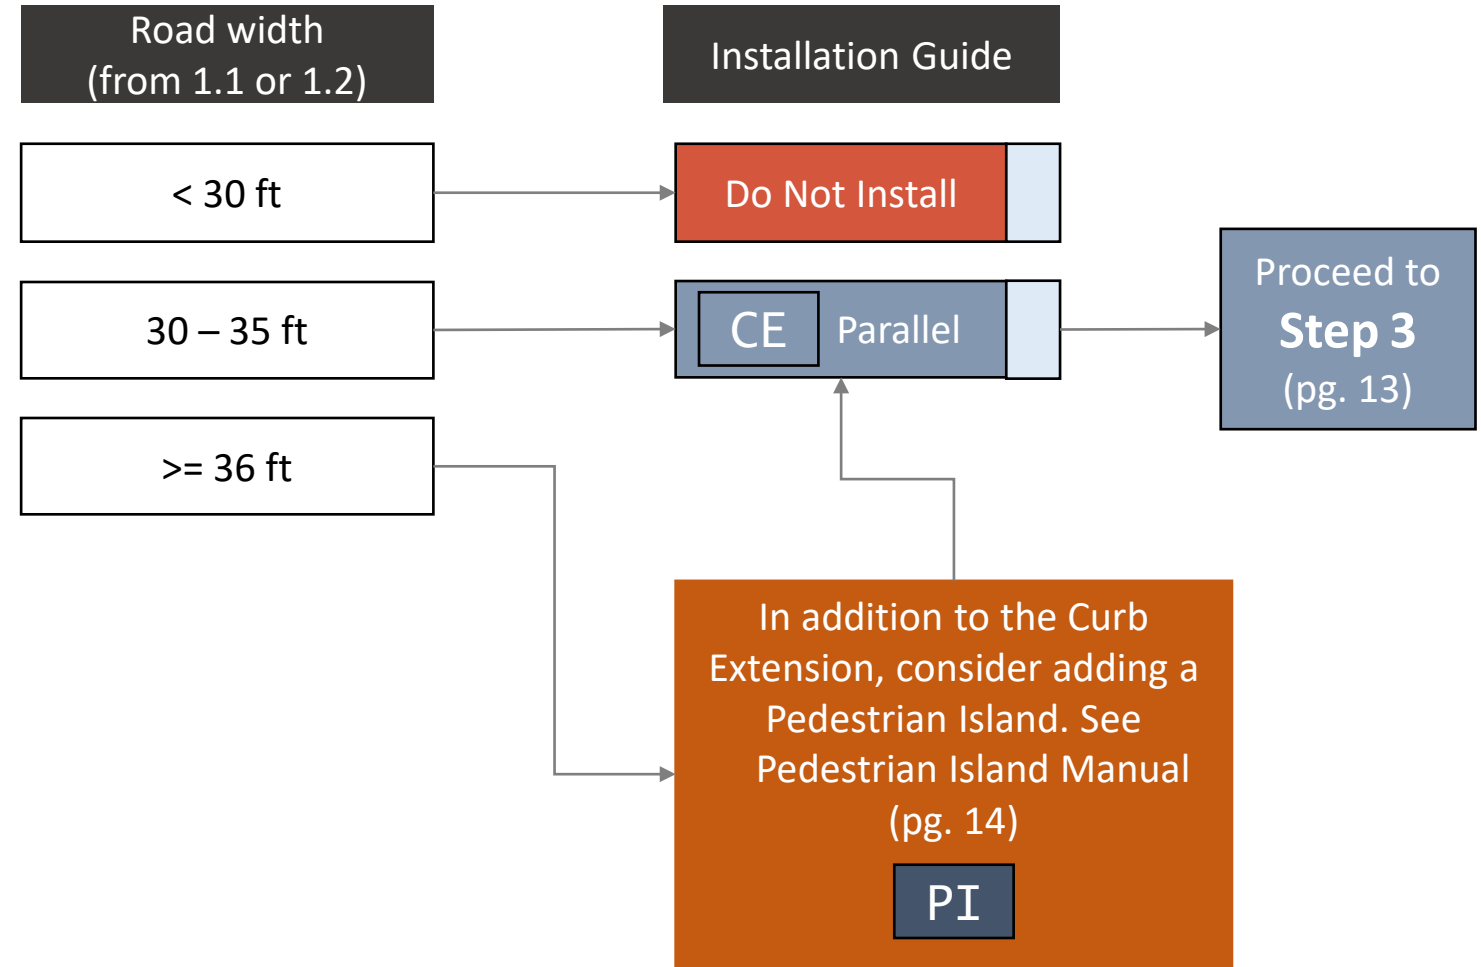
Road width (from 1.1 or 1.2)

Installation Guide

< 30 ft

Do Not Install

30 – 35 ft

CE Parallel

Proceed to **Step 3** (pg. 13)

>= 36 ft

In addition to the Curb Extension, consider adding a Pedestrian Island. See Pedestrian Island Manual (pg. 14)

PI